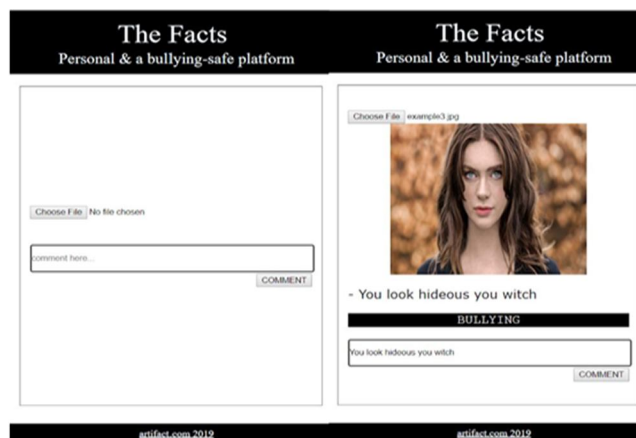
The Facts
Personal & a bullying-safe platform

Choose File No file chosen

comment here...

COMMENT

artifact.com 2019

The Facts
Personal & a bullying-safe platform

Choose File example3.jpg

- You look hideous you witch

BULLYING

You look hideous you witch

COMMENT

artifact.com 2019